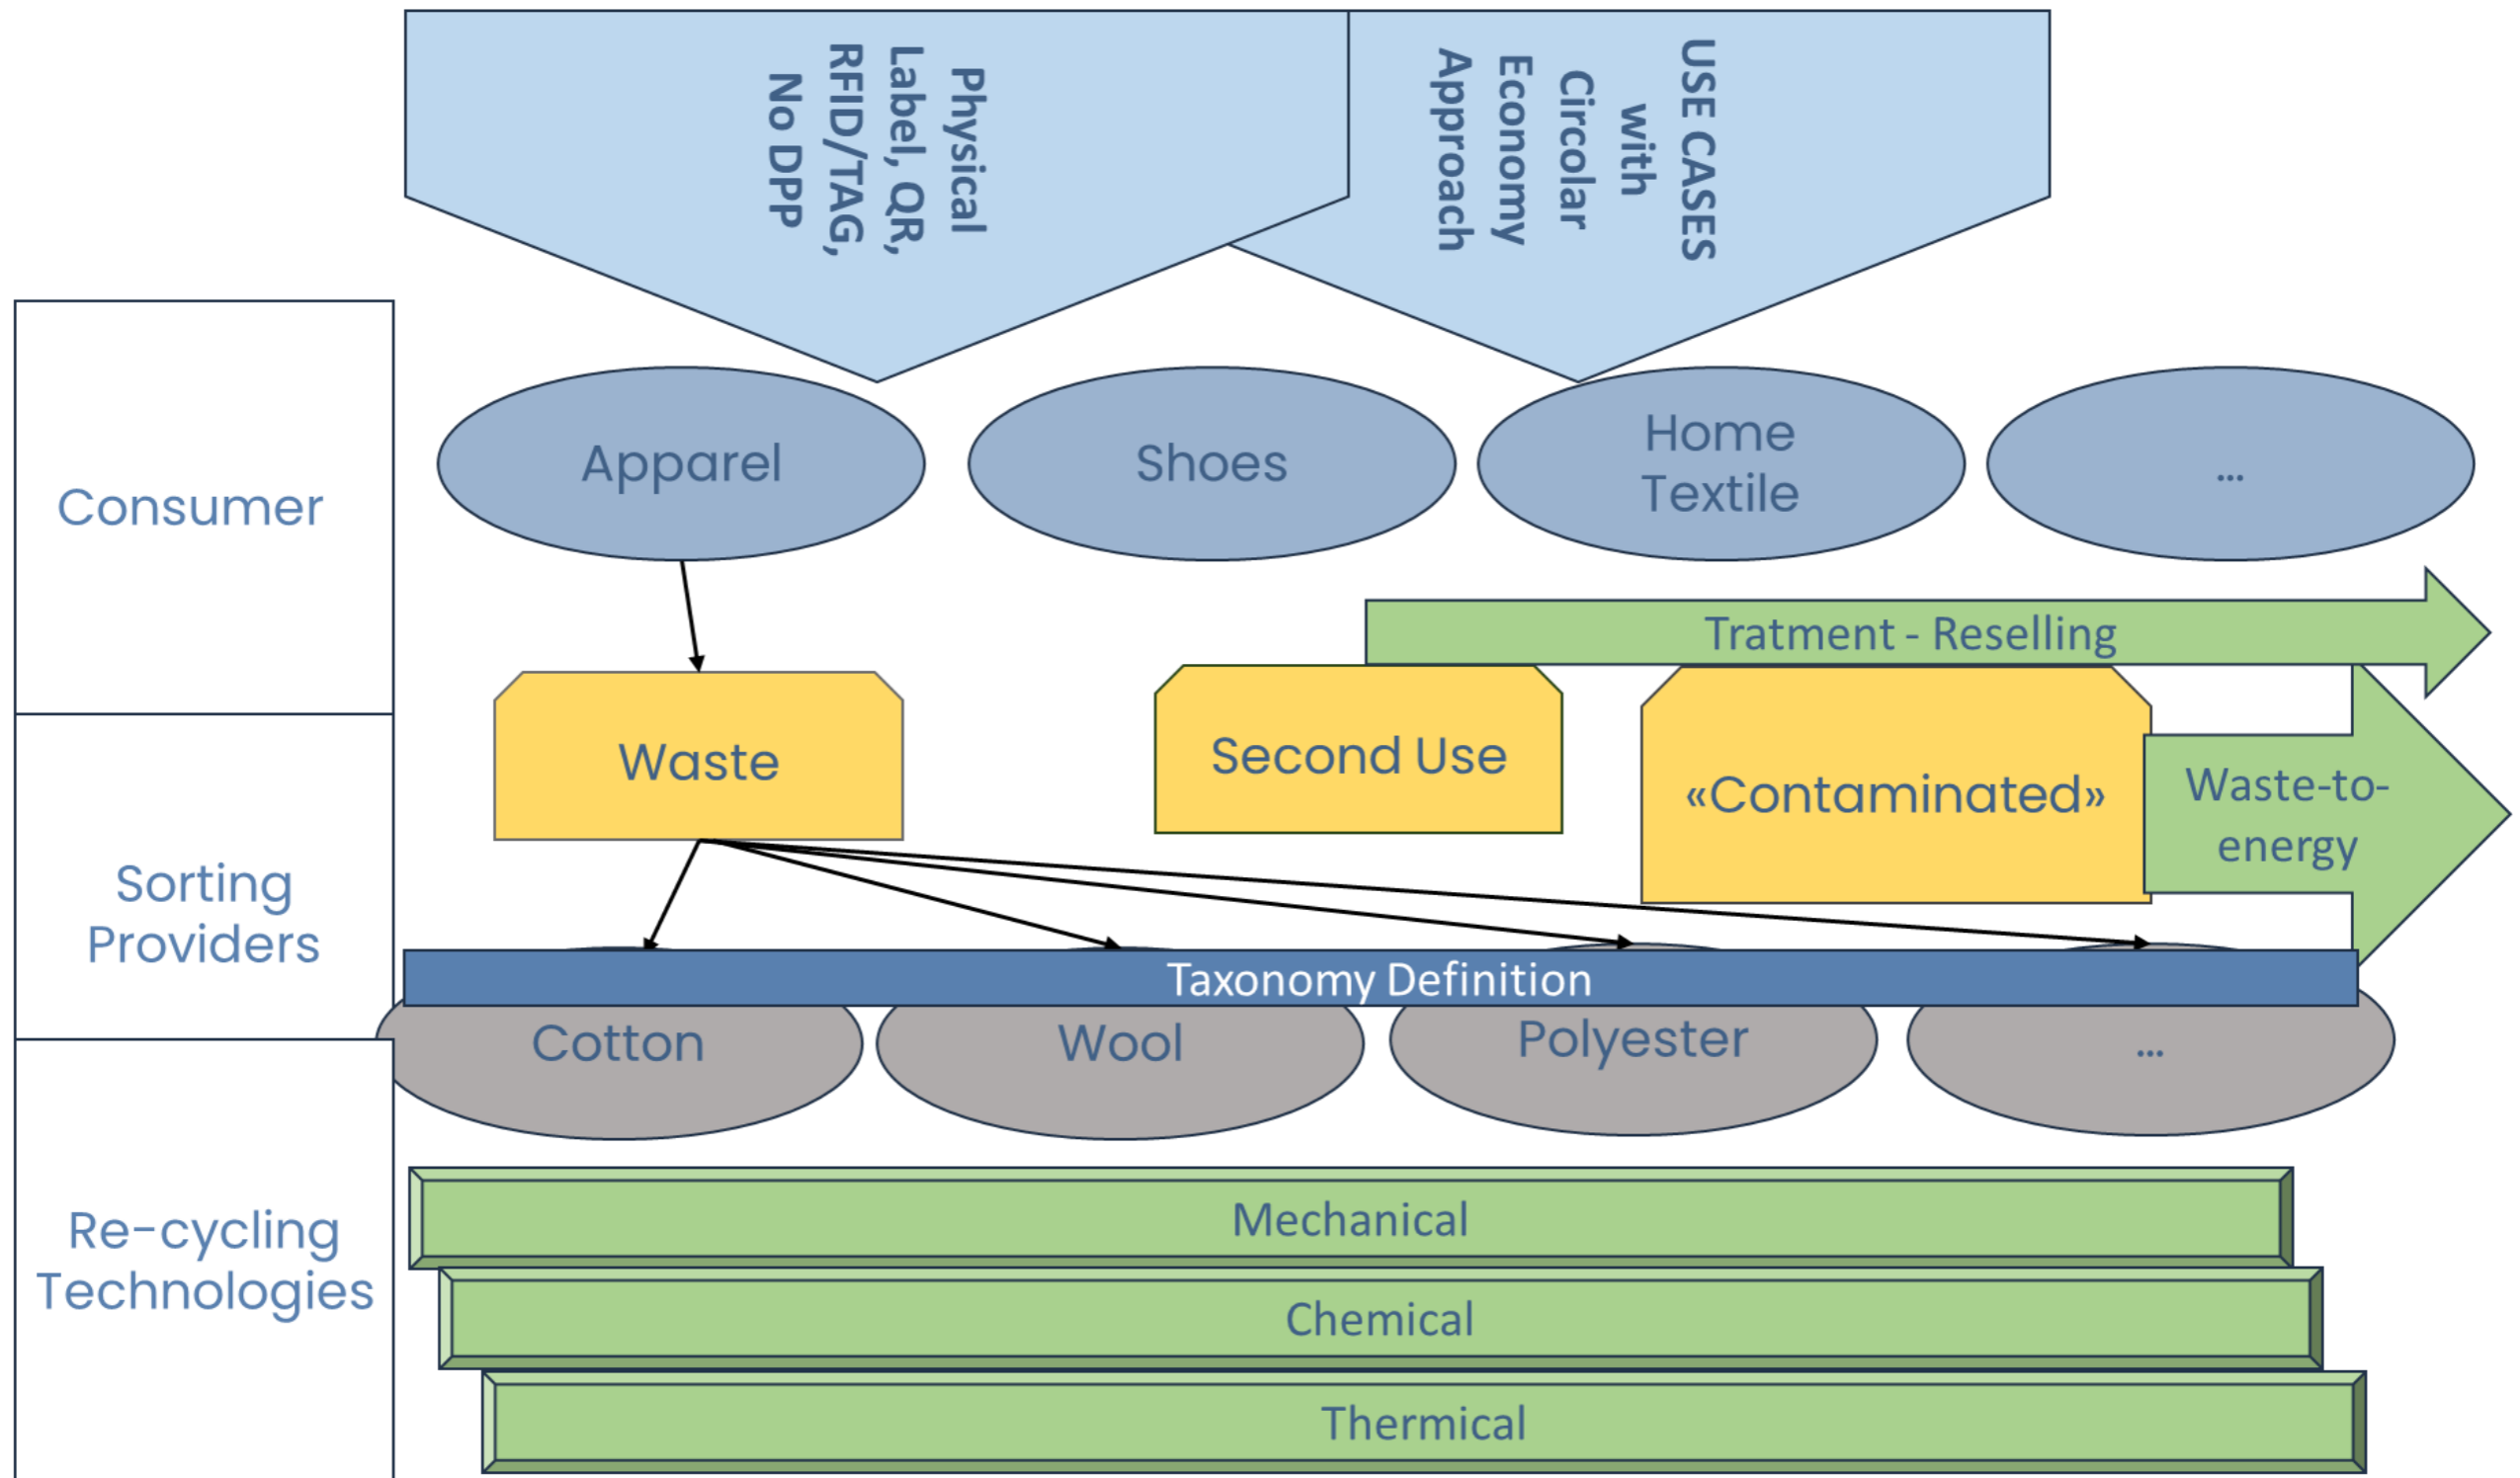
Physical Label, QR, RFID/TAG, No DPP

USE CASES with Circolar Economy Approach

Consumer

Apparel

Shoes

Home Textile

...

Tratment - Reselling

Sorting Providers

Waste

Second Use

«Contaminated»

Waste-to-energy

Taxonomy Definition

Cotton

Wool

Polyester

...

Re-cycling Technologies

Mechanical

Chemical

Thermical